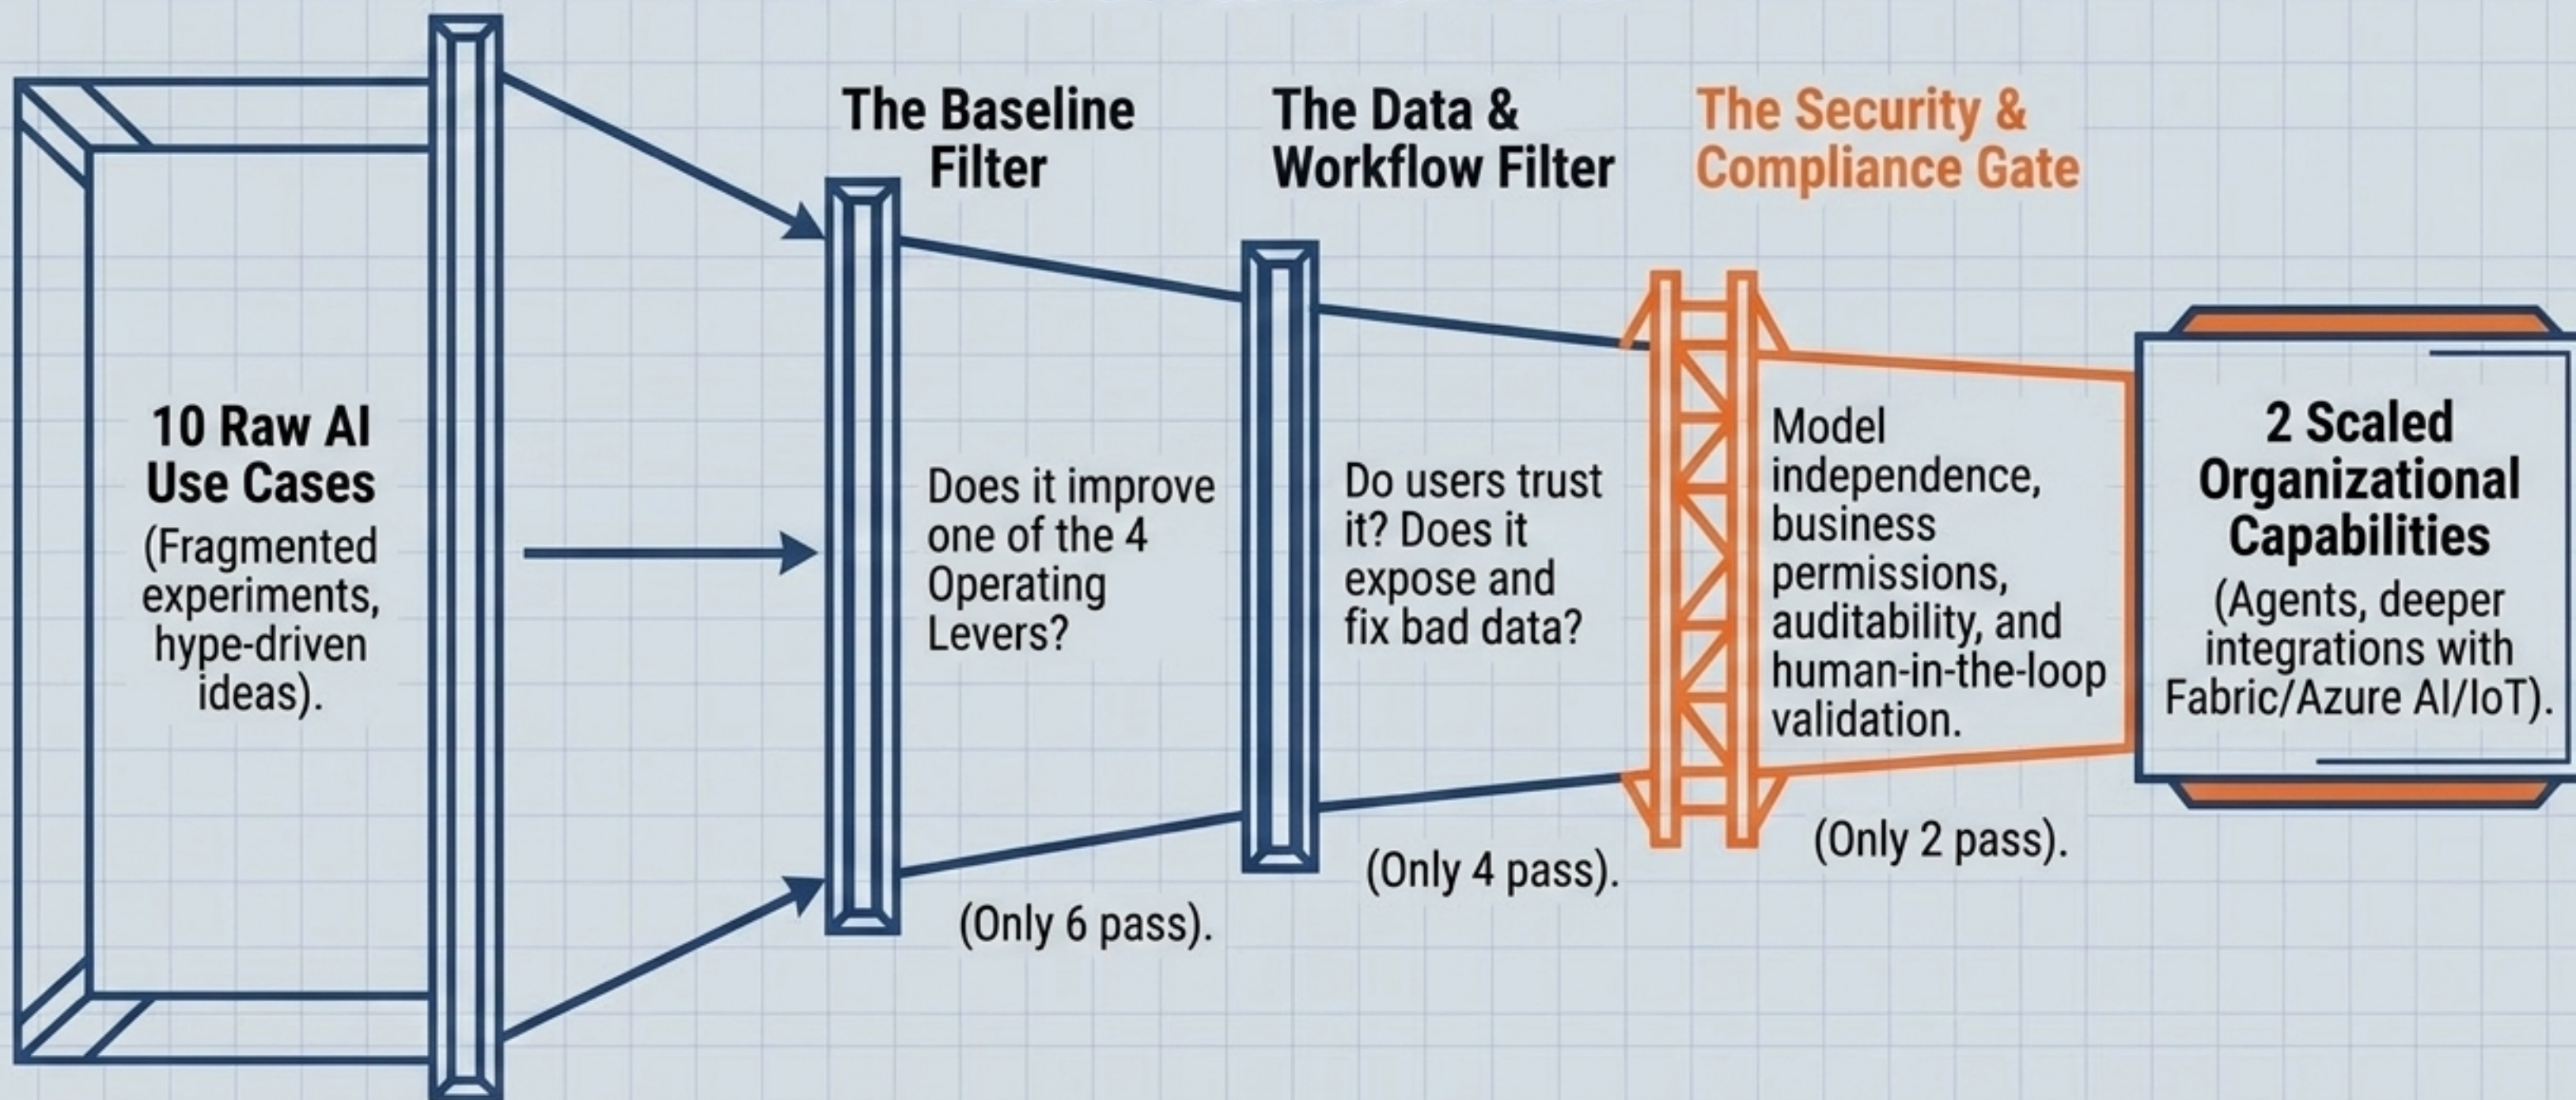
10 Raw AI Use Cases
(Fragmented experiments, hype-driven ideas).

The Baseline Filter

Does it improve one of the 4 Operating Levers?

(Only 6 pass).

The Data & Workflow Filter

Do users trust it? Does it expose and fix bad data?

(Only 4 pass).

The Security & Compliance Gate

Model independence, business permissions, auditability, and human-in-the-loop validation.

(Only 2 pass).

2 Scaled Organizational Capabilities
(Agents, deeper integrations with Fabric/Azure AI/IoT).